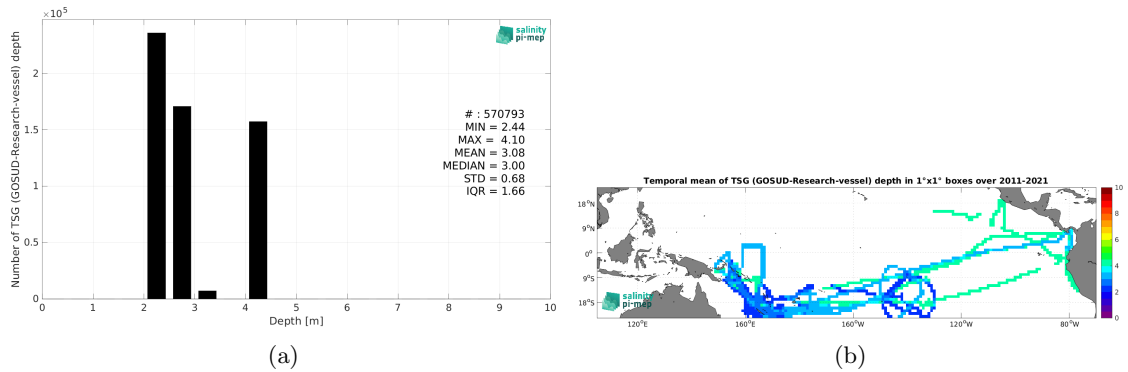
$\times 10^5$

salinity pi-mep

Number of TSG (GOSUD-Research-vessel) depth

2

1.5

1

0.5

0

0 1 2 3 4 5 6 7 8 9 10

Depth [m]

# : 570793
MIN = 2.44
MAX = 4.10
MEAN = 3.08
MEDIAN = 3.00
STD = 0.68
IQR = 1.66

(a)

Temporal mean of TSG (GOSUD-Research-vessel) depth in 1°x1° boxes over 2011-2021

18°N

9°N

0°

9°S

18°S

120°E 160°E 160°W 120°W 80°W

salinity pi-mep

10
8
6
4
2
0

(b)